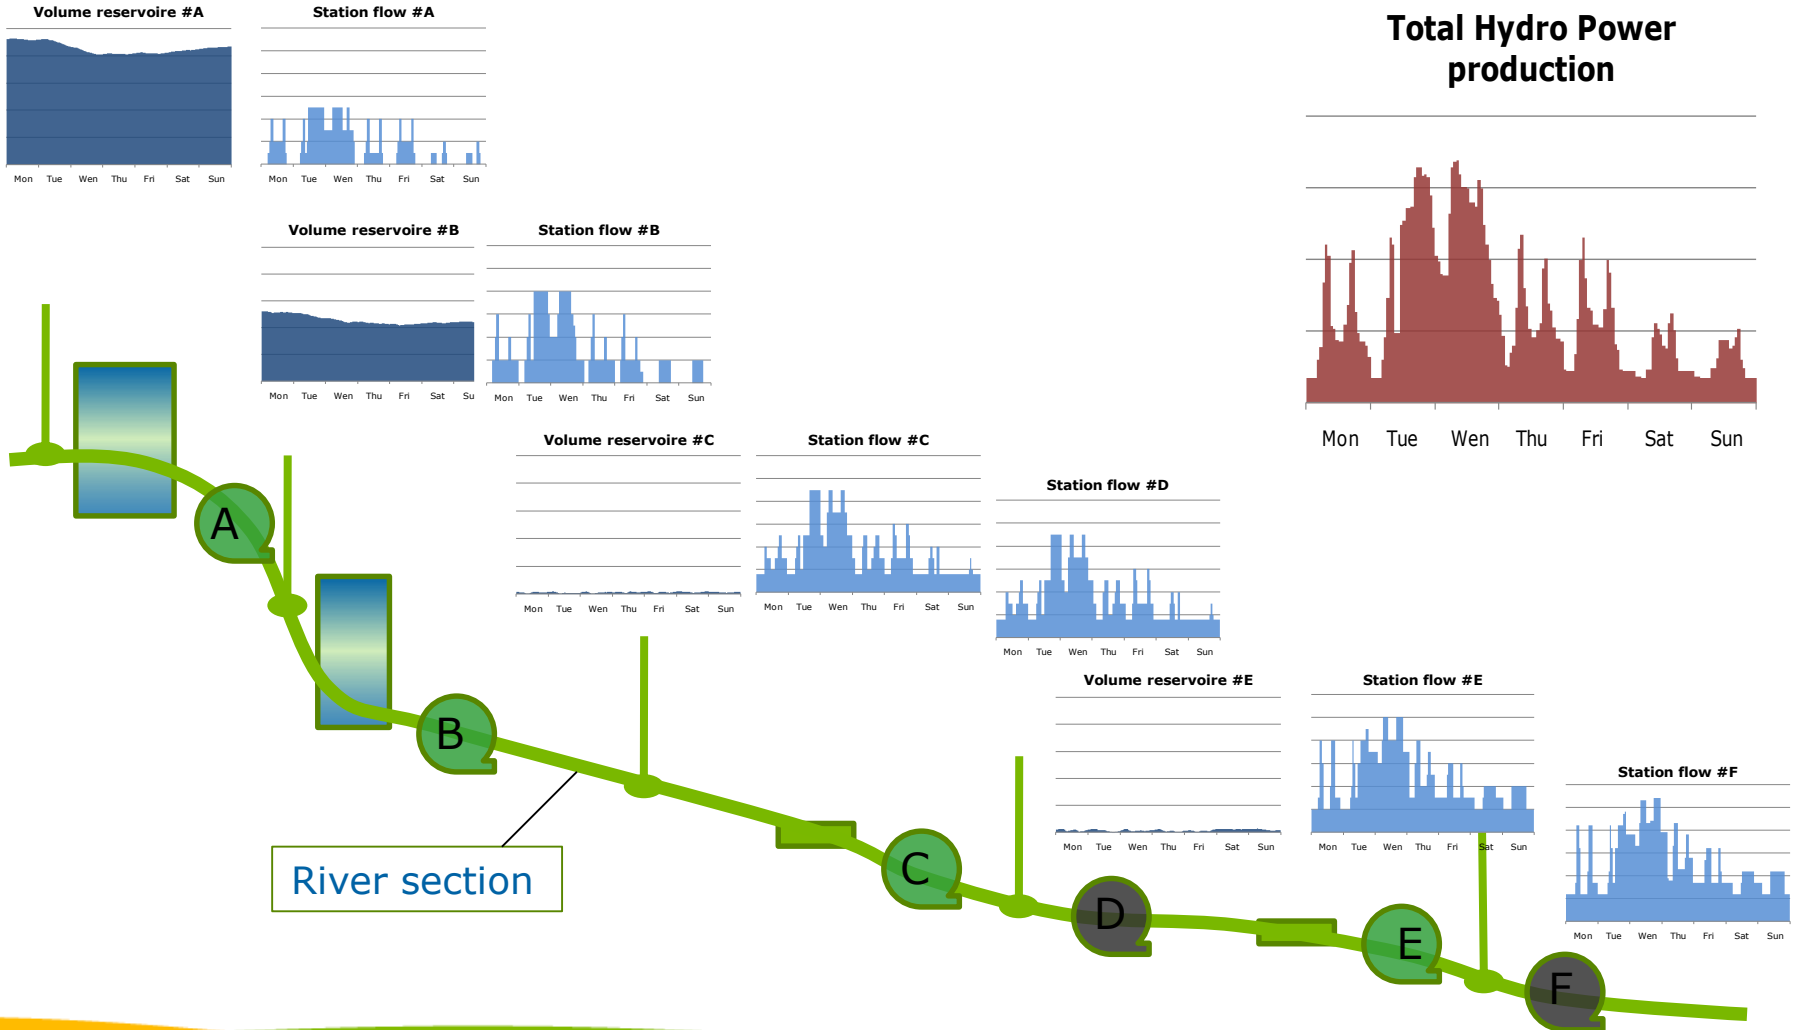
Volume reservoire #A

Mon Tue Wen Thu Fri Sat Sun

Station flow #A

Mon Tue Wen Thu Fri Sat Sun

Total Hydro Power production

Mon Tue Wen Thu Fri Sat Sun

Volume reservoire #B

Mon Tue Wen Thu Fri Sat Su

Station flow #B

Mon Tue Wen Thu Fri Sat Sun

Volume reservoire #C

Mon Tue Wen Thu Fri Sat Sun

Station flow #C

Mon Tue Wen Thu Fri Sat Sun

Station flow #D

Mon Tue Wen Thu Fri Sat Sun

Volume reservoire #E

Mon Tue Wen Thu Fri Sat Sun

Station flow #E

Mon Tue Wen Thu Fri Sat Sun

Station flow #F

Mon Tue Wen Thu Fri Sat Sun

A

B

C

D

E

F

River section